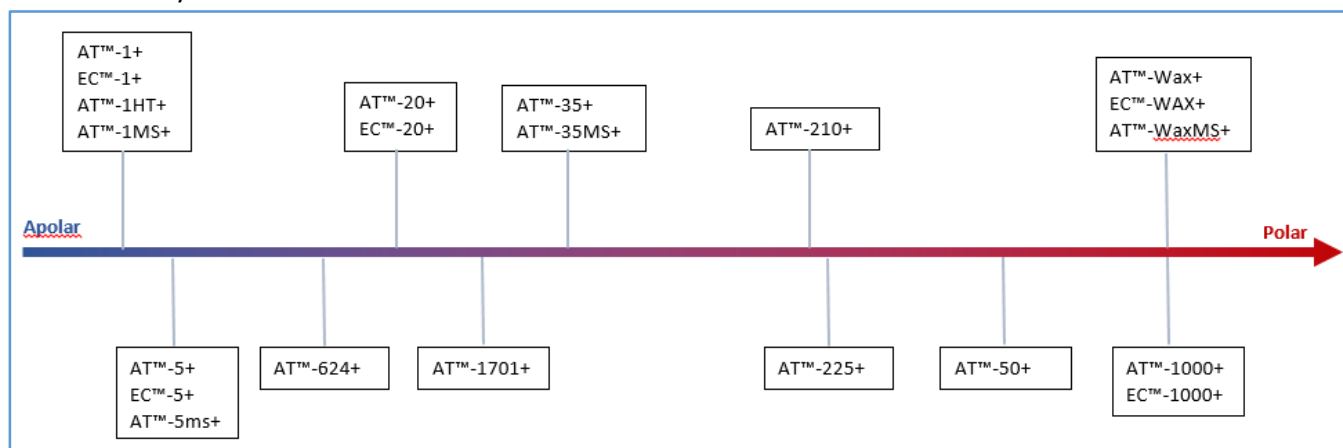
AT™-1+
EC™-1+
AT™-1HT+
AT™-1MS+

AT™-20+
EC™-20+

AT™-35+
AT™-35MS+

AT™-210+

AT™-Wax+
EC™-WAX+
AT™-WaxMS+

Apolar

Polar

AT™-5+
EC™-5+
AT™-5ms+

AT™-624+

AT™-1701+

AT™-225+

AT™-50+

AT™-1000+
EC™-1000+